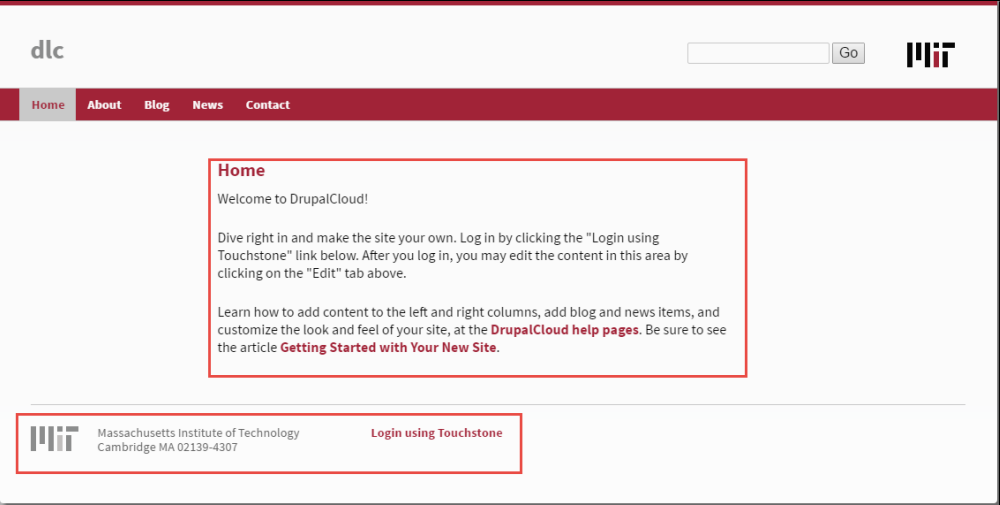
dlc

Go

Home About Blog News Contact

Home

Welcome to DrupalCloud!

Dive right in and make the site your own. Log in by clicking the "Login using Touchstone" link below. After you log in, you may edit the content in this area by clicking on the "Edit" tab above.

Learn how to add content to the left and right columns, add blog and news items, and customize the look and feel of your site, at the DrupalCloud help pages. Be sure to see the article Getting Started with Your New Site.

Massachusetts Institute of Technology
Cambridge MA 02139-4307

Login using Touchstone